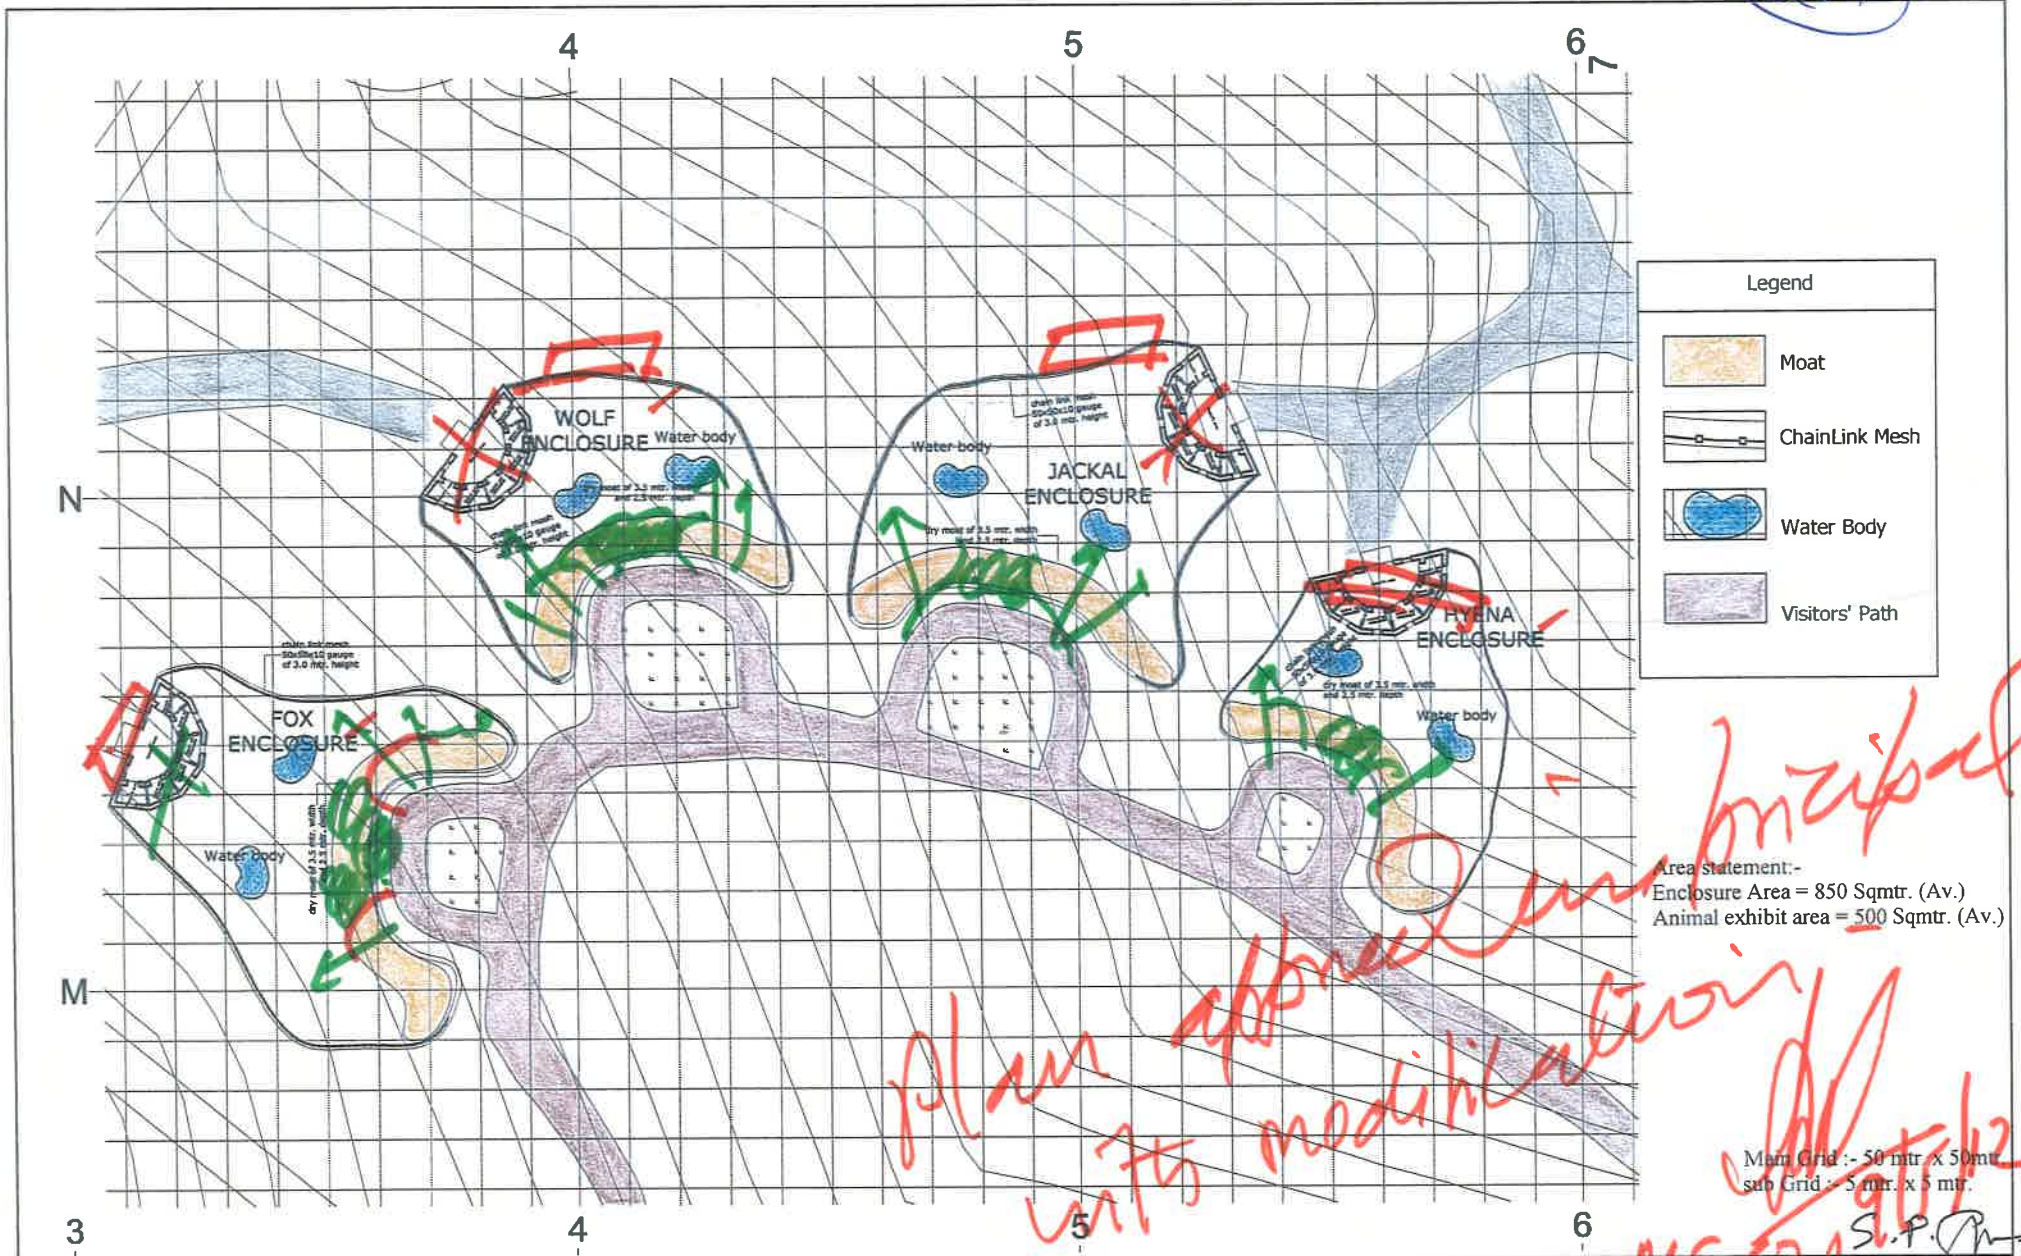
4
5
6
7

N
M

WOLF ENCLOSURE
Water body
chain link mesh 50x50x10 gauge of 3.0 mtr. height
dry moat of 3.5 mtr. width and 2.5 mtr. depth

JACKAL ENCLOSURE
Water body
chain link mesh 50x50x10 gauge of 3.0 mtr. height
dry moat of 3.5 mtr. width and 2.5 mtr. depth

HYENA ENCLOSURE
Water body
dry moat of 3.5 mtr. width and 2.5 mtr. depth

FOX ENCLOSURE
Water body
chain link mesh 50x50x10 gauge of 3.0 mtr. height
dry moat of 3.5 mtr. width and 2.5 mtr. depth

Legend
Moat
ChainLink Mesh
Water Body
Visitors' Path

Area statement:-
Enclosure Area = 850 Sqmtr. (Av.)
Animal exhibit area = 500 Sqmtr. (Av.)

Main Grid :- 50 mtr. x 50mtr.
sub Grid :- 5 mtr. x 5 mtr.

Plan approved in principal with modification

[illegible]
S.P. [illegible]

3
4
5
6